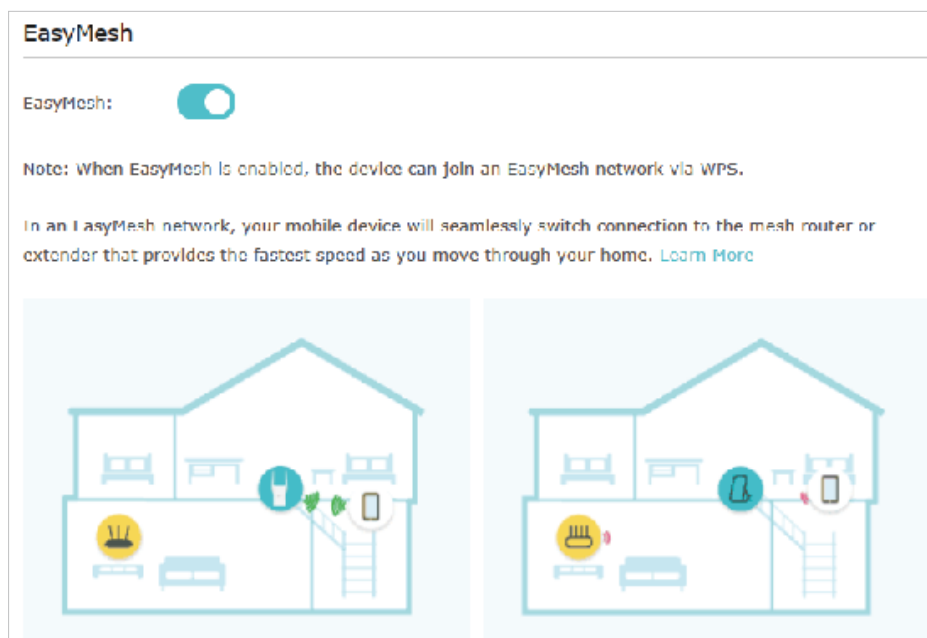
EasyMesh

EasyMesh:

Note: When EasyMesh is enabled, the device can join an EasyMesh network via WPS.

In an EasyMesh network, your mobile device will seamlessly switch connection to the mesh router or extender that provides the fastest speed as you move through your home. Learn More